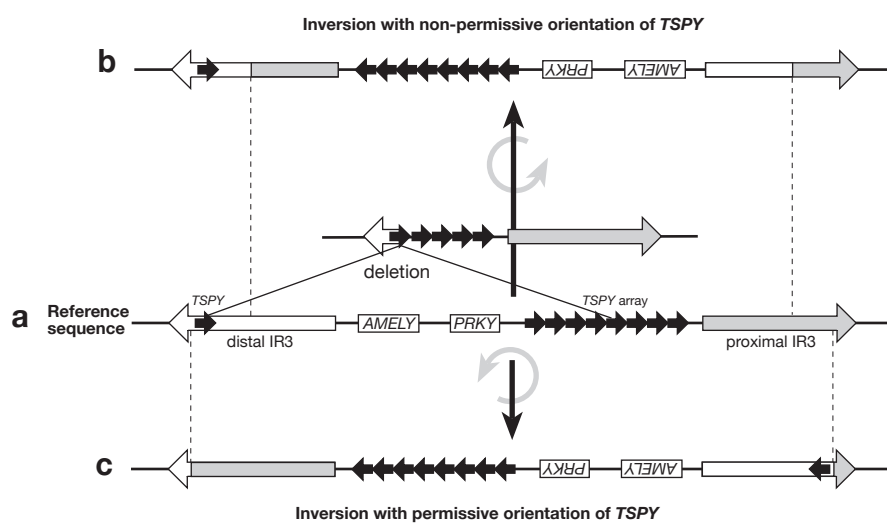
Inversion with non-permissive orientation of *TSPY*

b

PRKY AMELY

deletion

a Reference sequence

TSPY

distal IR3

AMELY

PRKY

TSPY array

proximal IR3

c

PRKY AMELY

Inversion with permissive orientation of *TSPY*